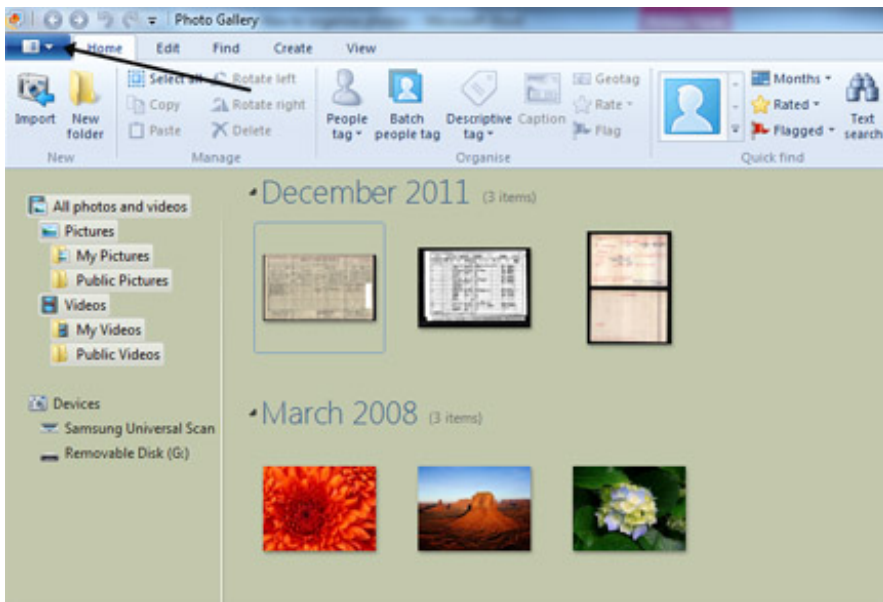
Photo Gallery

Home Edit Find Create View

Import
New folder
New

Select all
Copy
Paste
Rotate left
Rotate right
Delete
Manage

People tag
Batch people tag
Descriptive tag
Caption
Geotag
Rate
Flag
Organise

Months
Rated
Flagged
Text search
Quick find

All photos and videos
Pictures
My Pictures
Public Pictures
Videos
My Videos
Public Videos

Devices
Samsung Universal Scan
Removable Disk (G:)

December 2011 (3 items)

March 2008 (3 items)